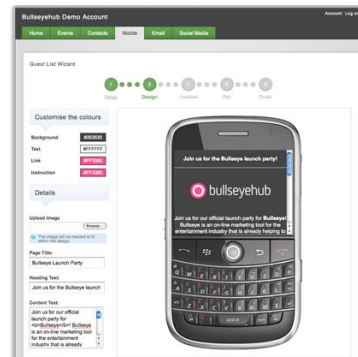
Bullseyehub Demo Account

Account Log in

Home Events Contacts Mobile Email Social Media

Guest List Wizard

1 2 3 4 5

Setup Design Location Poll Finish

Customise the colours

Background #363636

Text #FFFFFF

Link #FF3366

Instruction #FF3366

Details

Upload Image

Browse

The image will be resized to fit within the design

Page Title:

Bullseye Launch Party

Heading Text:

Join us for the Bullseye launch

Content Text:

Join us for our official launch party for <b>Bullseye</b>! Bullseye is an on-line marketing tool for the entertainment industry that is already

Join us for the Bullseye launch party!

bullseyehub

Join us for our official launch party for Bullseye! Bullseye is an on-line marketing tool for the entertainment industry that is already helping